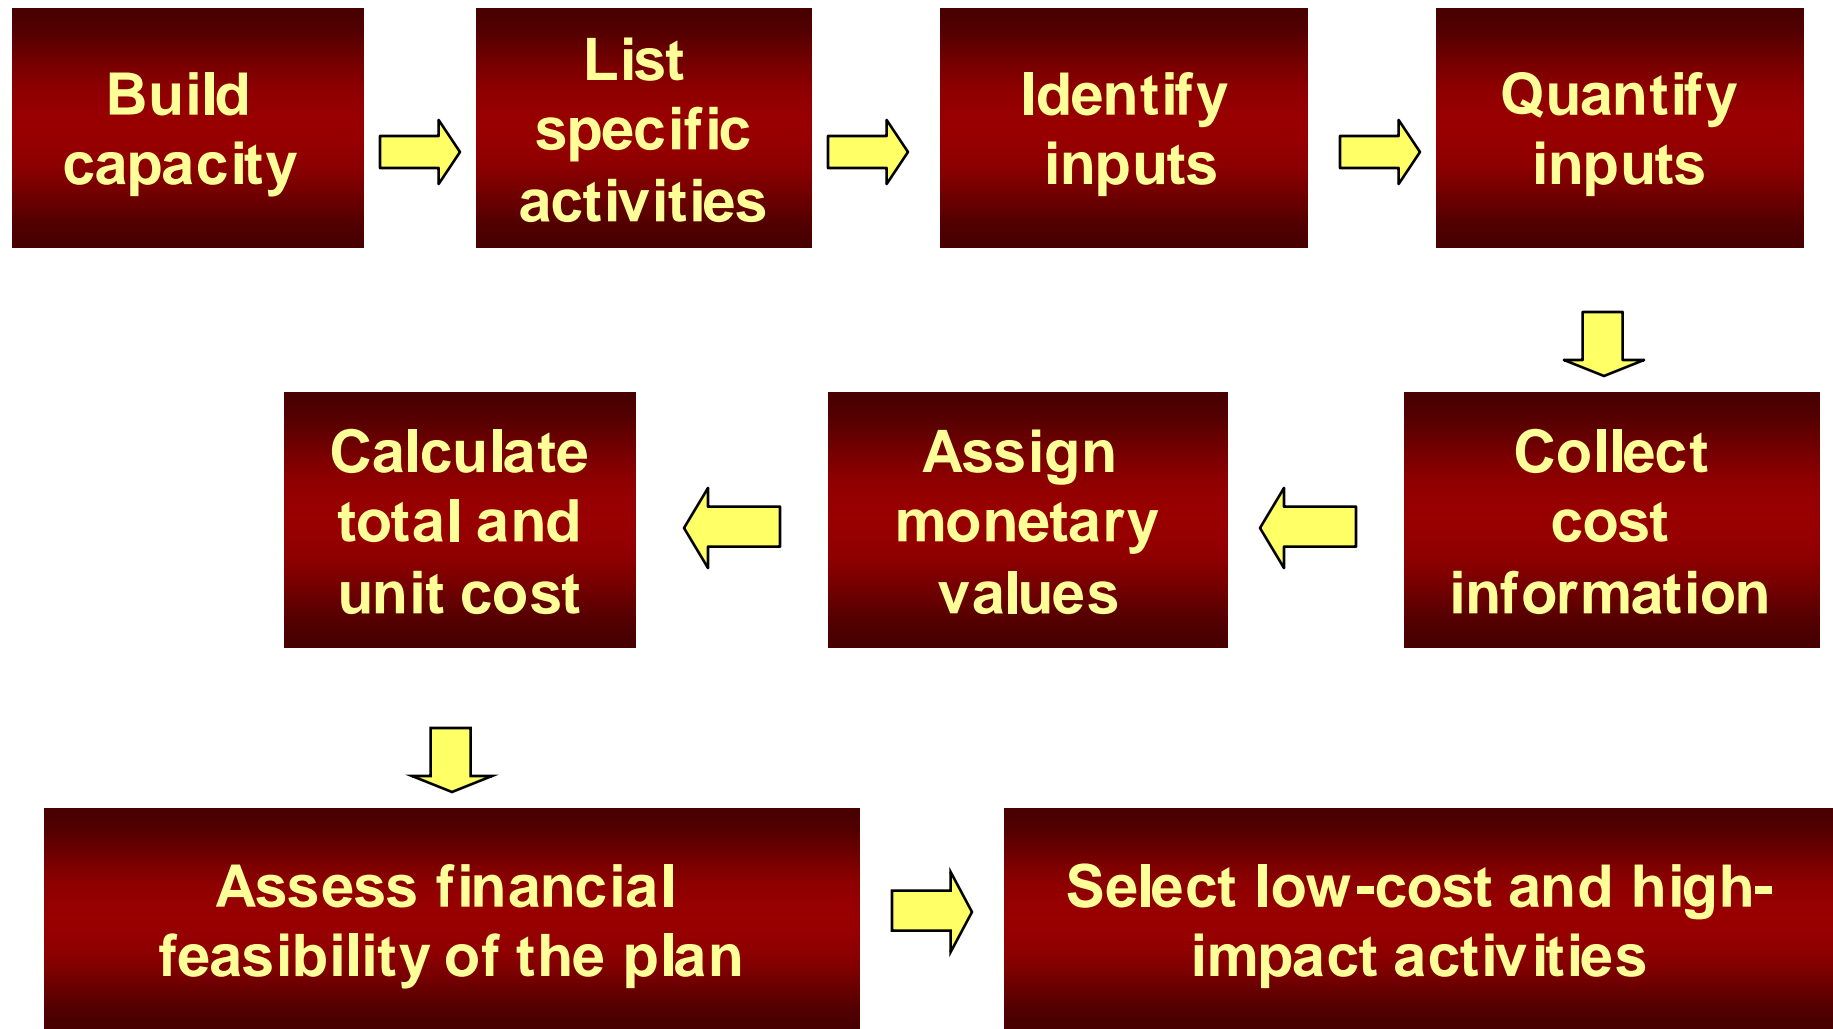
Build capacity

List specific activities

Identify inputs

Quantify inputs

Collect cost information

Assign monetary values

Calculate total and unit cost

Assess financial feasibility of the plan

Select low-cost and high-impact activities